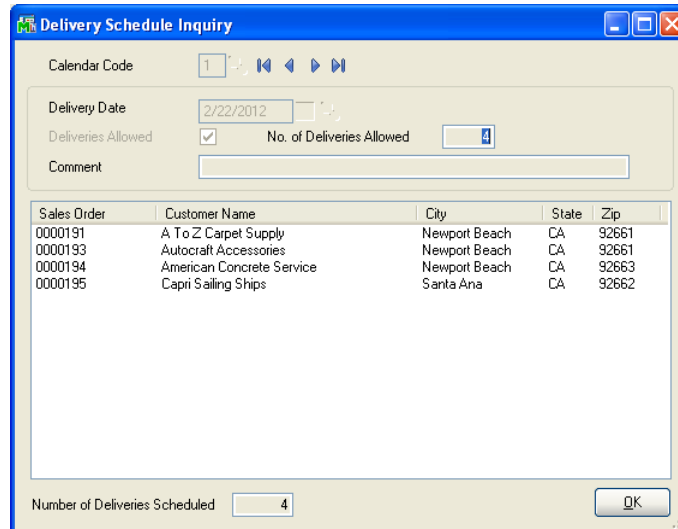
Delivery Schedule Inquiry

Calendar Code 1

Delivery Date 2/22/2012

Deliveries Allowed ✓ No. of Deliveries Allowed 4

Comment

| Sales Order | Customer Name | City | State | Zip |
|---|---|---|---|---|
| 0000191 | A To Z Carpet Supply | Newport Beach | CA | 92661 |
| 0000193 | Autocraft Accessories | Newport Beach | CA | 92661 |
| 0000194 | American Concrete Service | Newport Beach | CA | 92663 |
| 0000195 | Capri Sailing Ships | Santa Ana | CA | 92662 |

Number of Deliveries Scheduled 4

OK